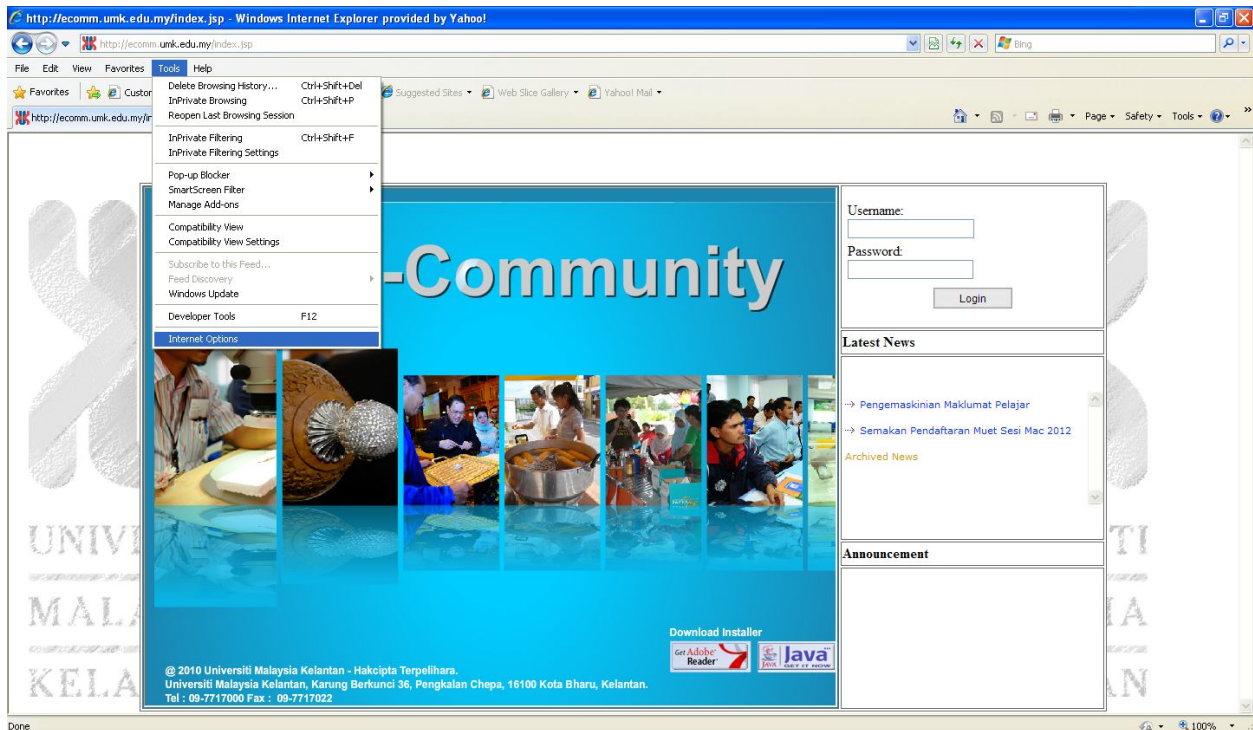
http://ecomm.umk.edu.my/index.jsp - Windows Internet Explorer provided by Yahoo!

http://ecomm.umk.edu.my/index.jsp

Bing

File Edit View Favorites Tools Help

Favorites Custo

Suggested Sites Web Slice Gallery Yahoo! Mail

http://ecomm.umk.edu.my/in

Page Safety Tools

Delete Browsing History... Ctrl+Shift+Del
InPrivate Browsing Ctrl+Shift+P
Reopen Last Browsing Session
InPrivate Filtering Ctrl+Shift+F
InPrivate Filtering Settings
Pop-up Blocker
SmartScreen Filter
Manage Add-ons
Compatibility View
Compatibility View Settings
Subscribe to this Feed...
Feed Discovery
Windows Update
Developer Tools F12
Internet Options

-Community

Username:

Password:

Login

Latest News

→ Pengemaskinian Maklumat Pelajar

→ Semakan Pendaftaran Muet Sesi Mac 2012

Archived News

Announcement

UNIV

MAL

KELA

TI

IA

AN

Download Installer

Get Adobe Reader

Java GET IT NOW

@ 2010 Universiti Malaysia Kelantan - Hakcipta Terpelihara.
Universiti Malaysia Kelantan, Karung Berkunci 36, Pengkalan Chepa, 16100 Kota Bharu, Kelantan.
Tel : 09-7717000 Fax : 09-7717022

Done

100%